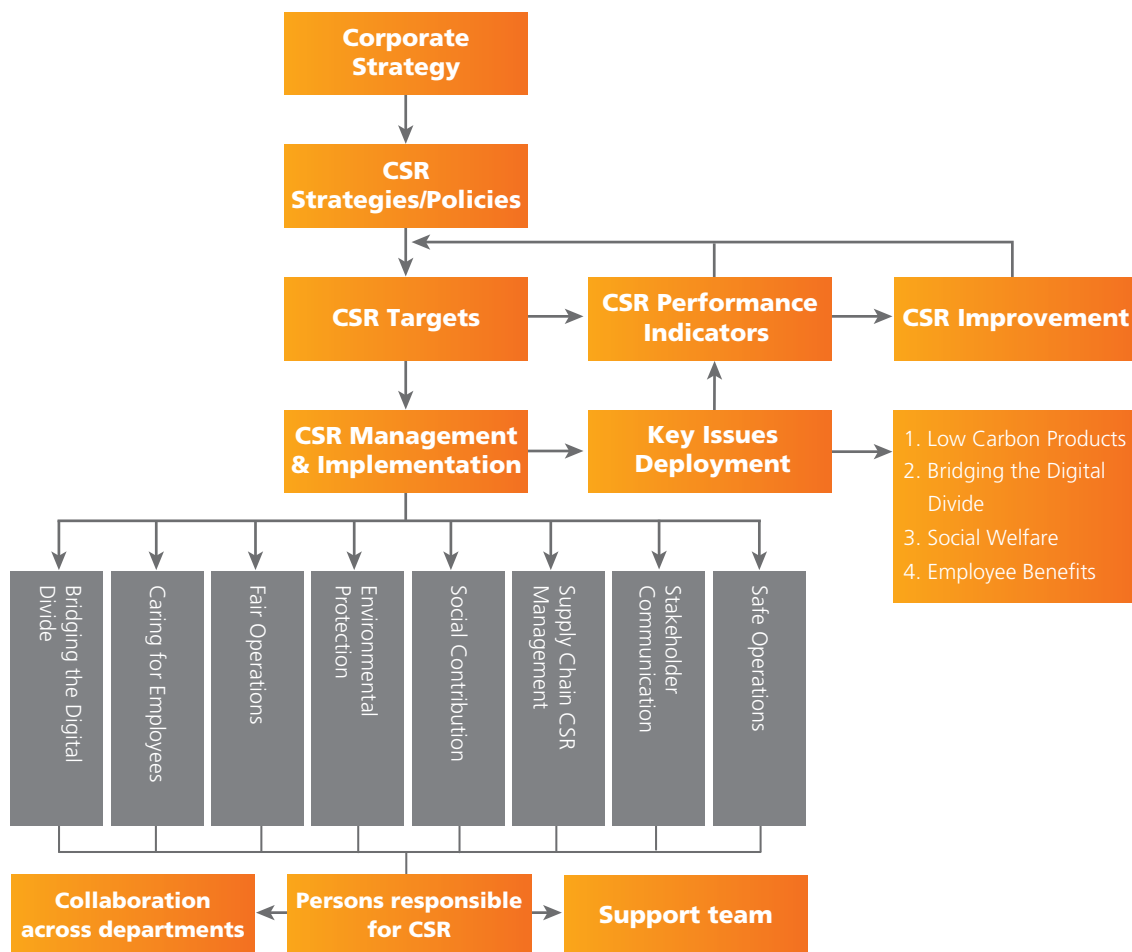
Corporate Strategy

CSR Strategies/Policies

CSR Targets

CSR Performance Indicators

CSR Improvement

CSR Management & Implementation

Key Issues Deployment

1. Low Carbon Products
2. Bridging the Digital Divide
3. Social Welfare
4. Employee Benefits

Bridging the Digital Divide

Caring for Employees

Fair Operations

Environmental Protection

Social Contribution

Supply Chain CSR Management

Stakeholder Communication

Safe Operations

Collaboration across departments

Persons responsible for CSR

Support team